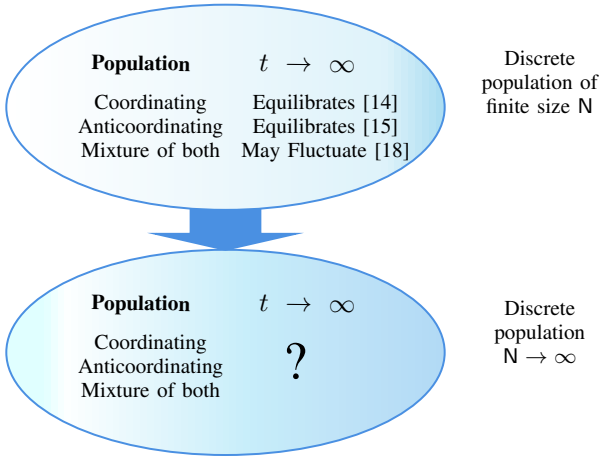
**Population** $t \rightarrow \infty$

| Coordinating | Equilibrates [14] |
|---|---|
| Anticoordinating | Equilibrates [15] |
| Mixture of both | May Fluctuate [18] |

Discrete population of finite size N

**Population** $t \rightarrow \infty$

Coordinating
Anticoordinating
Mixture of both

?

Discrete population $N \rightarrow \infty$